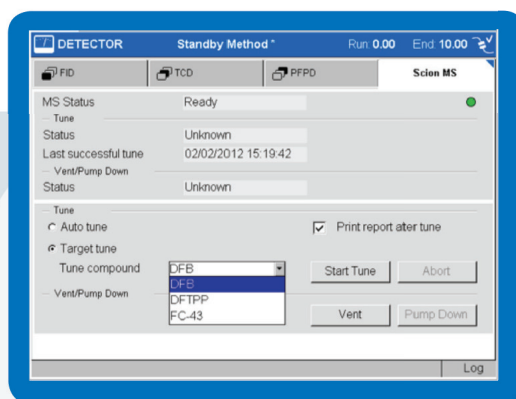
DETECTOR Standby Method * Run 0.00 End 10.00

FID | TCD | PFPD | Scion MS

MS Status Ready
Tune
Status Unknown
Last successful tune 02/02/2012 15:19:42
Vent/Pump Down
Status Unknown

Tune
Auto tune
Target tune
Tune compound DFB
DFB
DFTPP
FC-43
Print report ater tune
Start Tune
Abort
Vent/Pump Down
Vent
Pump Down

Log